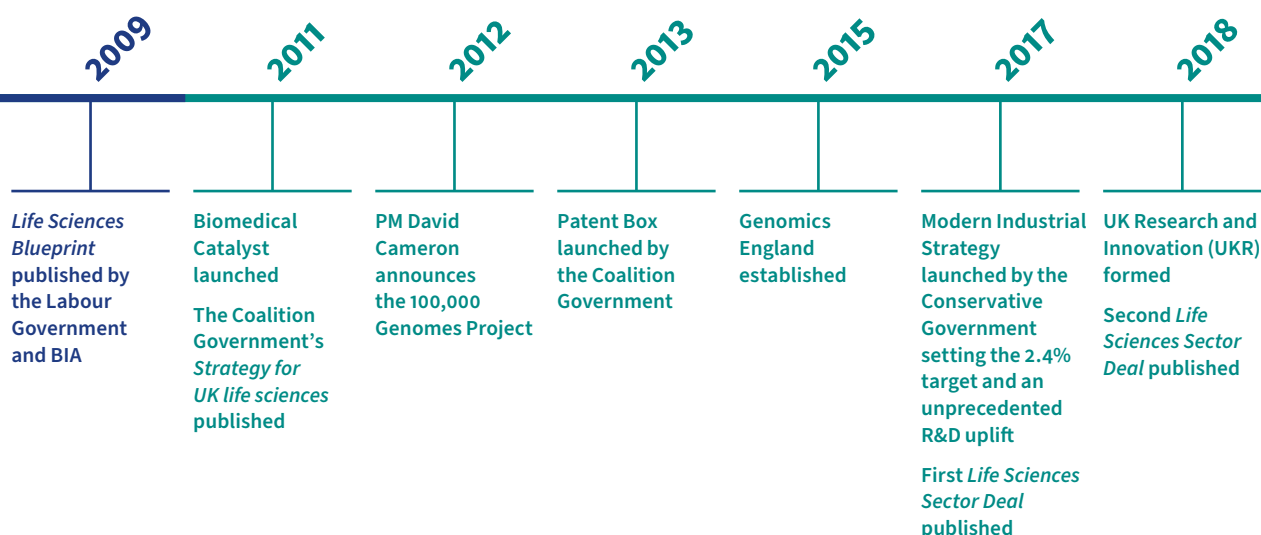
2009

Life Sciences Blueprint published by the Labour Government and BIA

2011

Biomedical Catalyst launched

The Coalition Government's Strategy for UK life sciences published

2012

PM David Cameron announces the 100,000 Genomes Project

2013

Patent Box launched by the Coalition Government

2015

Genomics England established

2017

Modern Industrial Strategy launched by the Conservative Government setting the 2.4% target and an unprecedented R&D uplift

First Life Sciences Sector Deal published

2018

UK Research and Innovation (UKR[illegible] formed

Second Life Sciences Sector Deal published